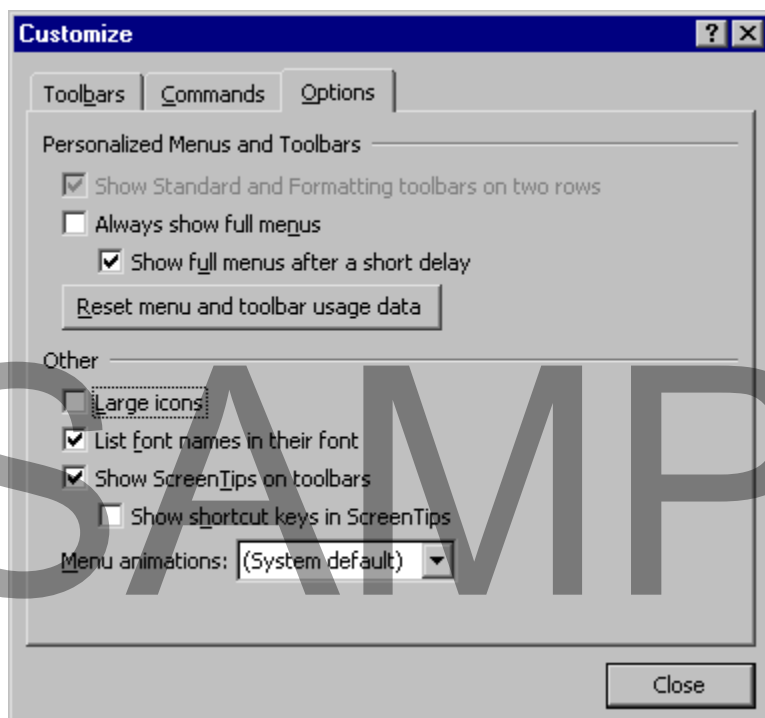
Customize

? X

Toolbars | Commands | Options

Personalized Menus and Toolbars

☑ Show Standard and Formatting toolbars on two rows

☐ Always show full menus

☑ Show full menus after a short delay

Reset menu and toolbar usage data

Other

☐ Large icons

☑ List font names in their font

☑ Show ScreenTips on toolbars

☐ Show shortcut keys in ScreenTips

Menu animations: (System default)

Close

SAMP